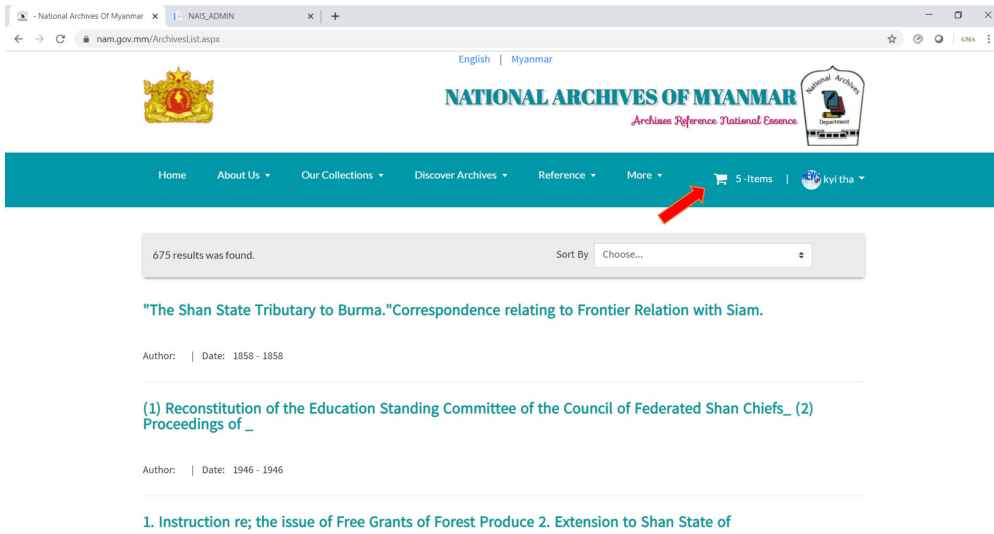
- National Archives Of Myanmar × NAIS_ADMIN × +

nam.gov.mm/ArchivesList.aspx

English | Myanmar

NATIONAL ARCHIVES OF MYANMAR

Archives Reference National Essence

National Archives Department

Home About Us Our Collections Discover Archives Reference More 5 -Items | kyi tha

675 results was found.

Sort By Choose...

"The Shan State Tributary to Burma."Correspondence relating to Frontier Relation with Siam.

Author: | Date: 1858 - 1858

(1) Reconstitution of the Education Standing Committee of the Council of Federated Shan Chiefs_ (2) Proceedings of _

Author: | Date: 1946 - 1946

1. Instruction re; the issue of Free Grants of Forest Produce 2. Extension to Shan State of